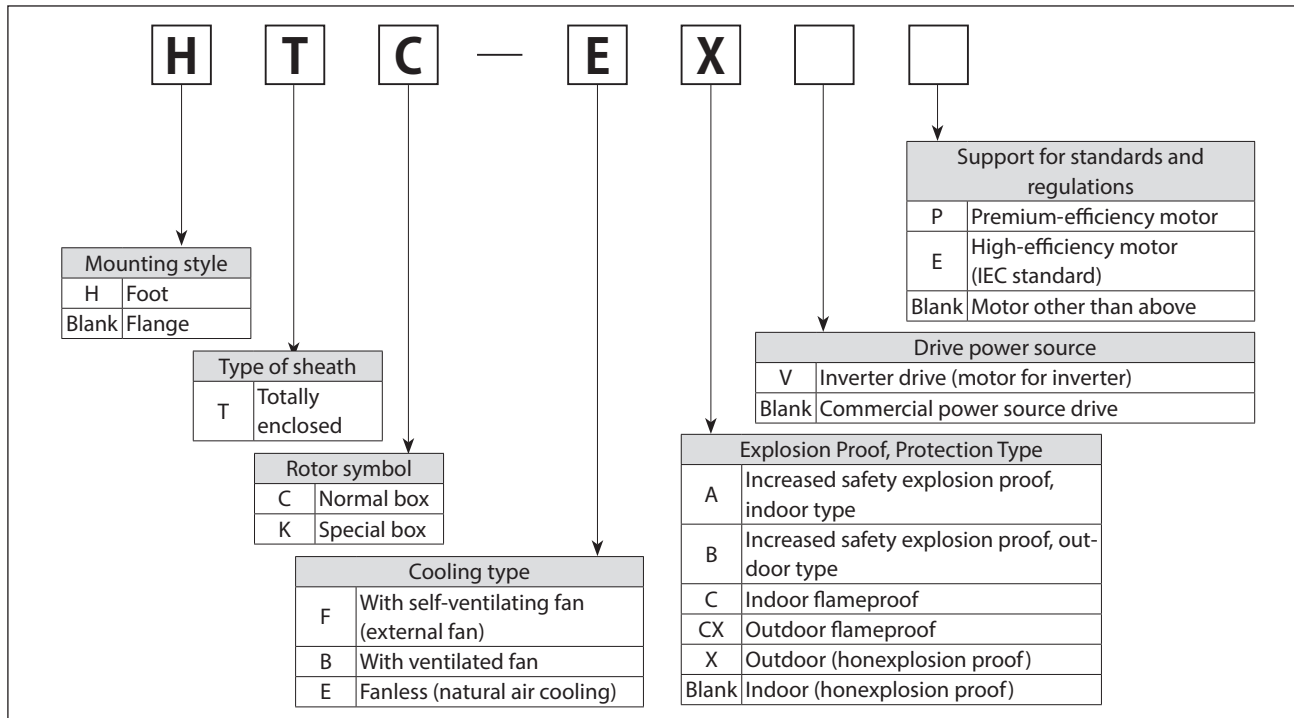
H T C — E X

| Support for standards and regulations | |
|---|---|
| P | Premium-efficiency motor |
| E | High-efficiency motor (IEC standard) |
| Blank | Motor other than above |

| Mounting style | |
|---|---|
| H | Foot |
| Blank | Flange |

| Drive power source | |
|---|---|
| V | Inverter drive (motor for inverter) |
| Blank | Commercial power source drive |

| Type of sheath | |
|---|---|
| T | Totally enclosed |

| Rotor symbol | |
|---|---|
| C | Normal box |
| K | Special box |

| Explosion Proof, Protection Type | |
|---|---|
| A | Increased safety explosion proof, indoor type |
| B | Increased safety explosion proof, outdoor type |
| C | Indoor flameproof |
| CX | Outdoor flameproof |
| X | Outdoor (honexplosion proof) |
| Blank | Indoor (honexplosion proof) |

| Cooling type | |
|---|---|
| F | With self-ventilating fan (external fan) |
| B | With ventilated fan |
| E | Fanless (natural air cooling) |